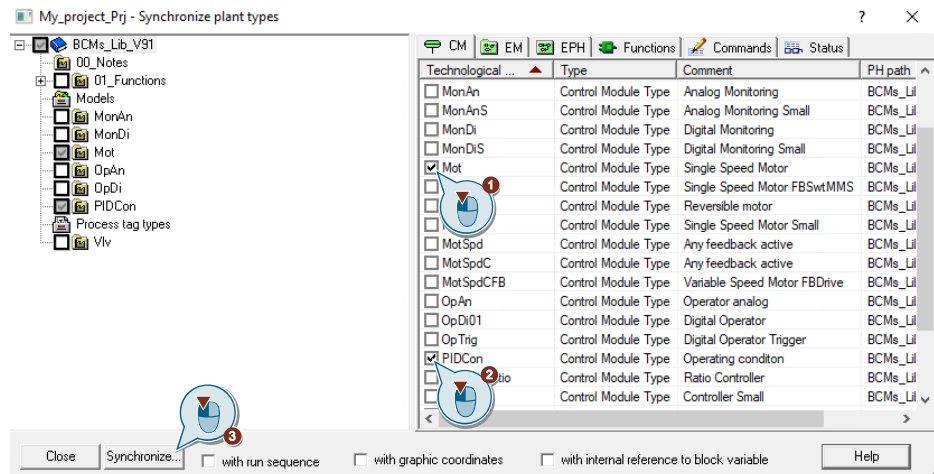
My_project_Prj - Synchronize plant types

? ×

BCMs_Lib_V91
00_Notes
01_Functions
Models
MonAn
MonDi
Mot
OpAn
OpDi
PIDCon
Process tag types
Vlv

CM EM EPH Functions Commands Status

| Technological ... | Type | Comment | PH path |
|---|---|---|---|
| MonAn | Control Module Type | Analog Monitoring | BCMs_Lil |
| MonAnS | Control Module Type | Analog Monitoring Small | BCMs_Lil |
| MonDi | Control Module Type | Digital Monitoring | BCMs_Lil |
| MonDiS | Control Module Type | Digital Monitoring Small | BCMs_Lil |
| Mot | Control Module Type | Single Speed Motor | BCMs_Lil |
| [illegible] | Control Module Type | Single Speed Motor FBSwtMMS | BCMs_Lil |
| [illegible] | Control Module Type | Reversible motor | BCMs_Lil |
| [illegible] | Control Module Type | Single Speed Motor Small | BCMs_Lil |
| MotSpd | Control Module Type | Any feedback active | BCMs_Lil |
| MotSpdC | Control Module Type | Any feedback active | BCMs_Lil |
| MotSpdCFB | Control Module Type | Variable Speed Motor FBDrive | BCMs_Lil |
| OpAn | Control Module Type | Operator analog | BCMs_Lil |
| OpDi01 | Control Module Type | Digital Operator | BCMs_Lil |
| OpTrig | Control Module Type | Digital Operator Trigger | BCMs_Lil |
| PIDCon | Control Module Type | Operating conditon | BCMs_Lil |
| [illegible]tio | Control Module Type | Ratio Controller | BCMs_Lil |
| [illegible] | Control Module Type | Controller Small | BCMs_Lil |

1 2 3

Close Synchronize... with run sequence with graphic coordinates with internal reference to block variable Help